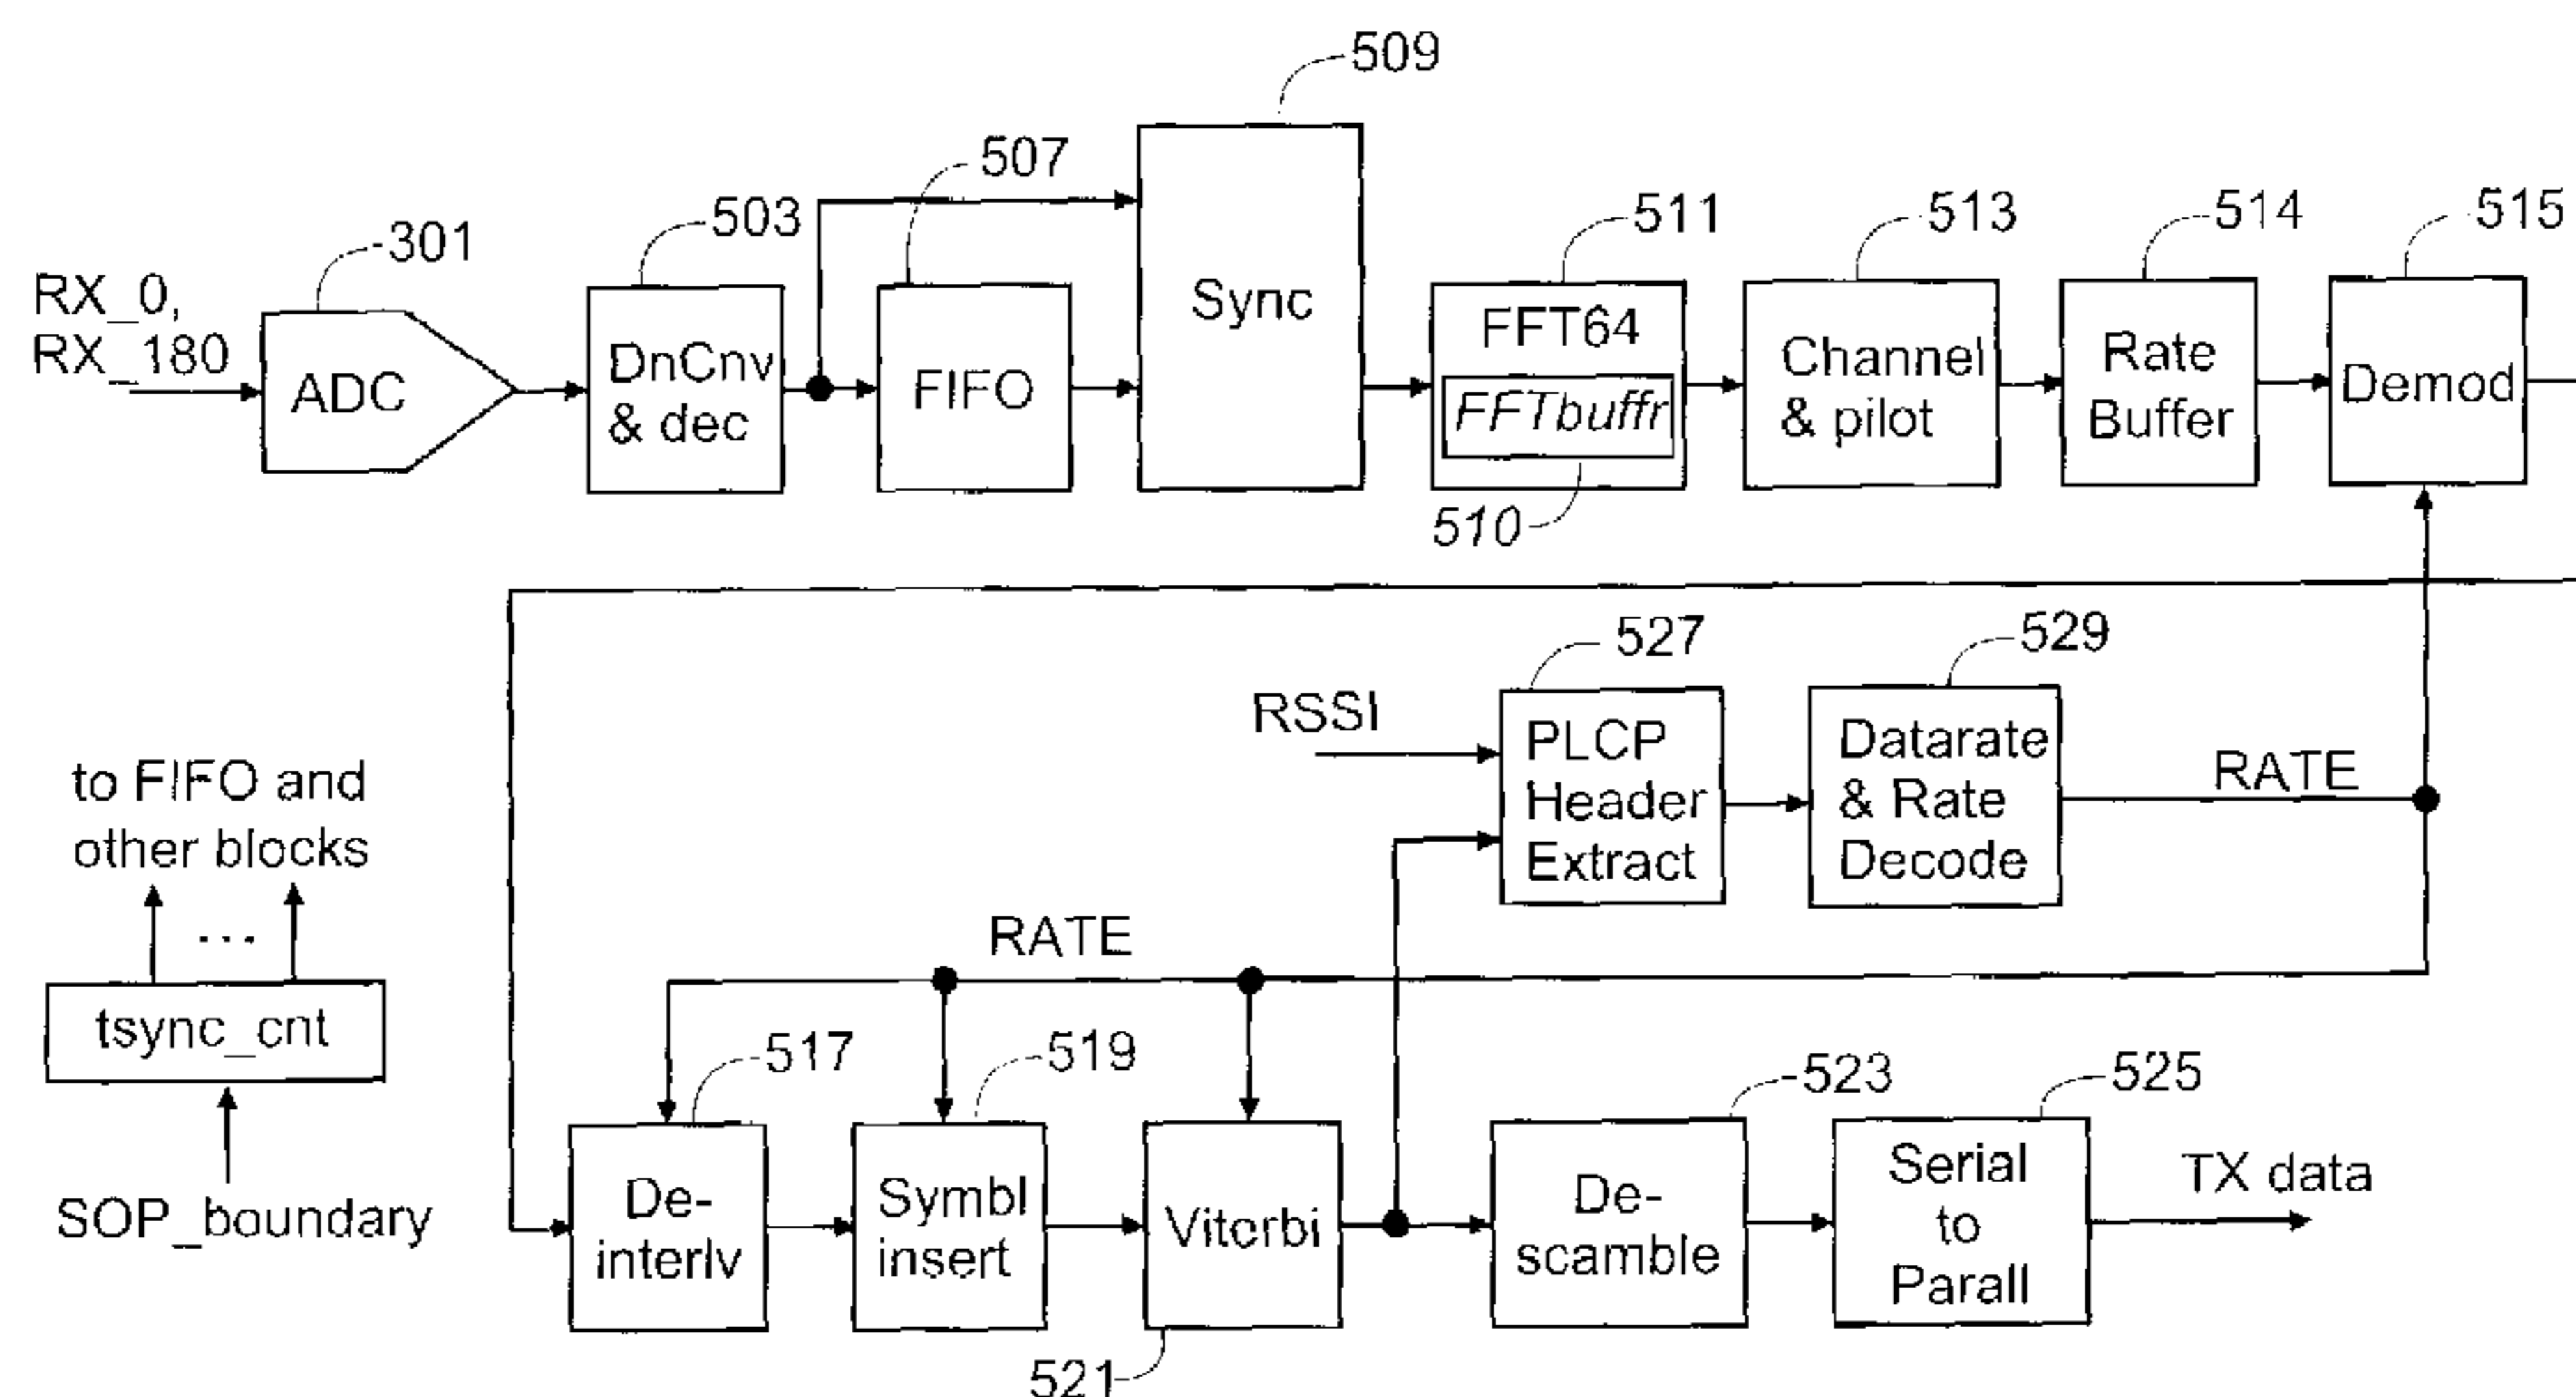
509
507
503
301
511
513
514
515
RX_0, RX_180
ADC
DnCnv & dec
FIFO
Sync
FFT64
FFTbuffr
510
Channel & pilot
Rate Buffer
Demod
527
529
RSSI
PLCP Header Extract
Datarate & Rate Decode
RATE
to FIFO and other blocks
...
tsync_cnt
SOP_boundary
RATE
517
519
523
525
De-interlv
Symbl insert
Viterbi
De-scamble
Serial to Parall
TX data
521